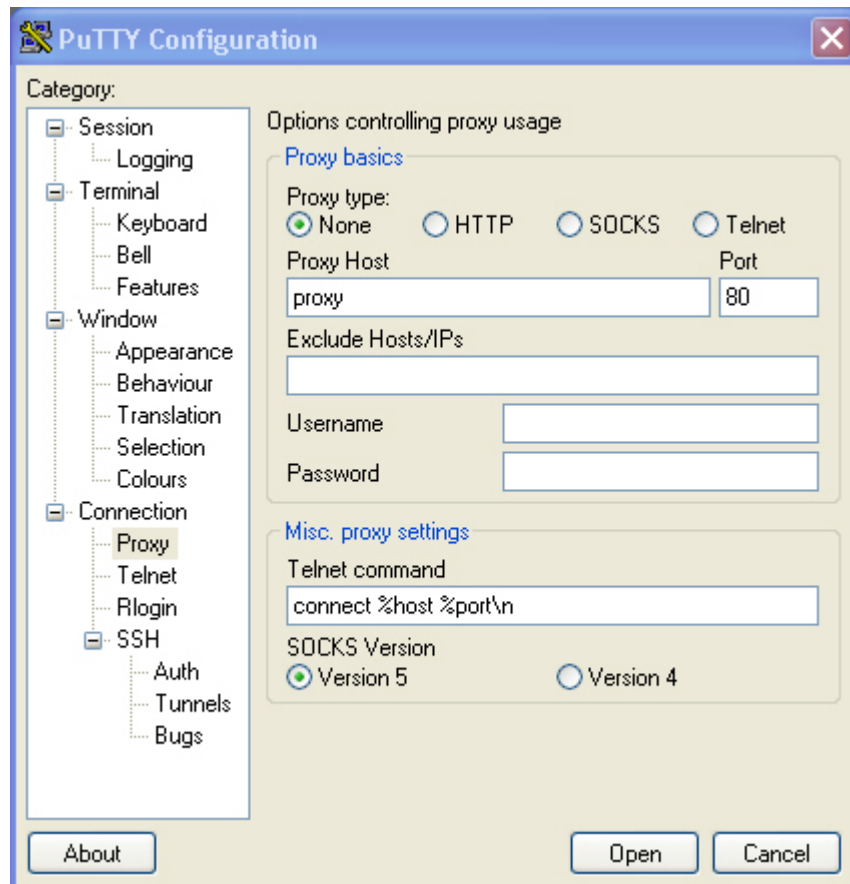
PuTTY Configuration

Category:

Session
Logging
Terminal
Keyboard
Bell
Features
Window
Appearance
Behaviour
Translation
Selection
Colours
Connection
Proxy
Telnet
Rlogin
SSH
Auth
Tunnels
Bugs

Options controlling proxy usage

Proxy basics

Proxy type:
None HTTP SOCKS Telnet

Proxy Host
proxy

Port
80

Exclude Hosts/IPs

Username

Password

Misc. proxy settings

Telnet command
connect %host %port\n

SOCKS Version
Version 5 Version 4

About

Open

Cancel